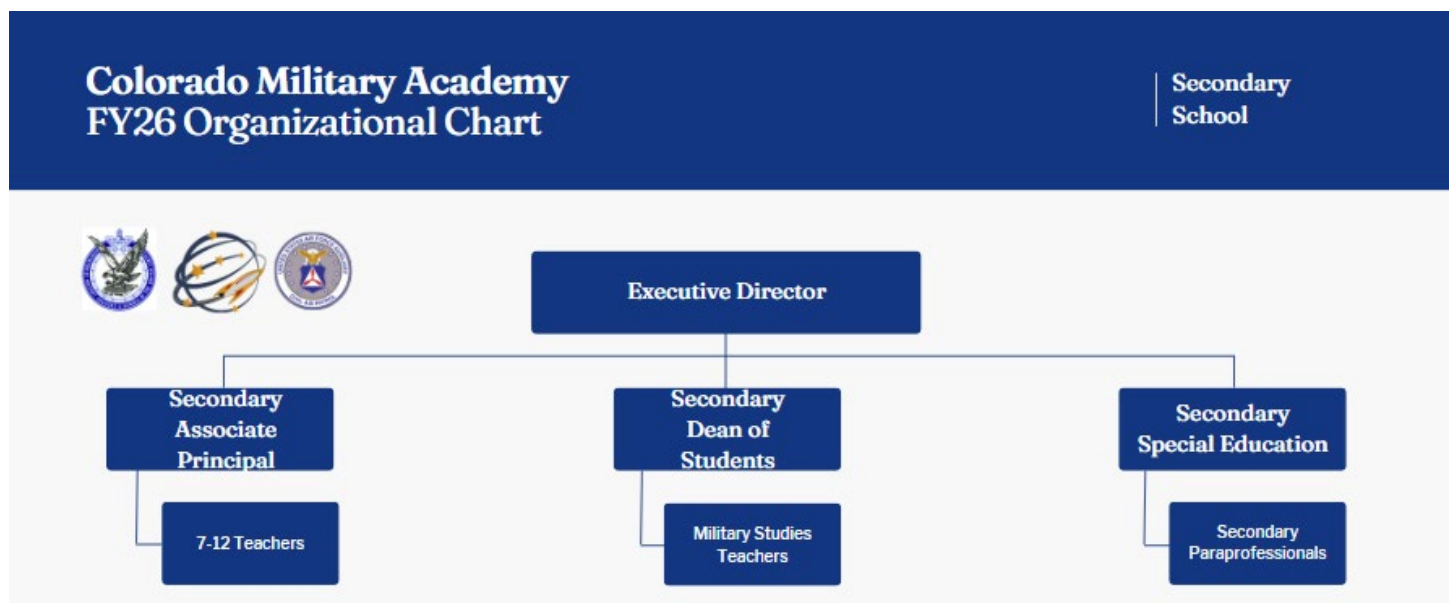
Colorado Military Academy
FY26 Organizational Chart

Secondary School

Executive Director

Secondary Associate Principal

7-12 Teachers

Secondary Dean of Students

Military Studies Teachers

Secondary Special Education

Secondary Paraprofessionals